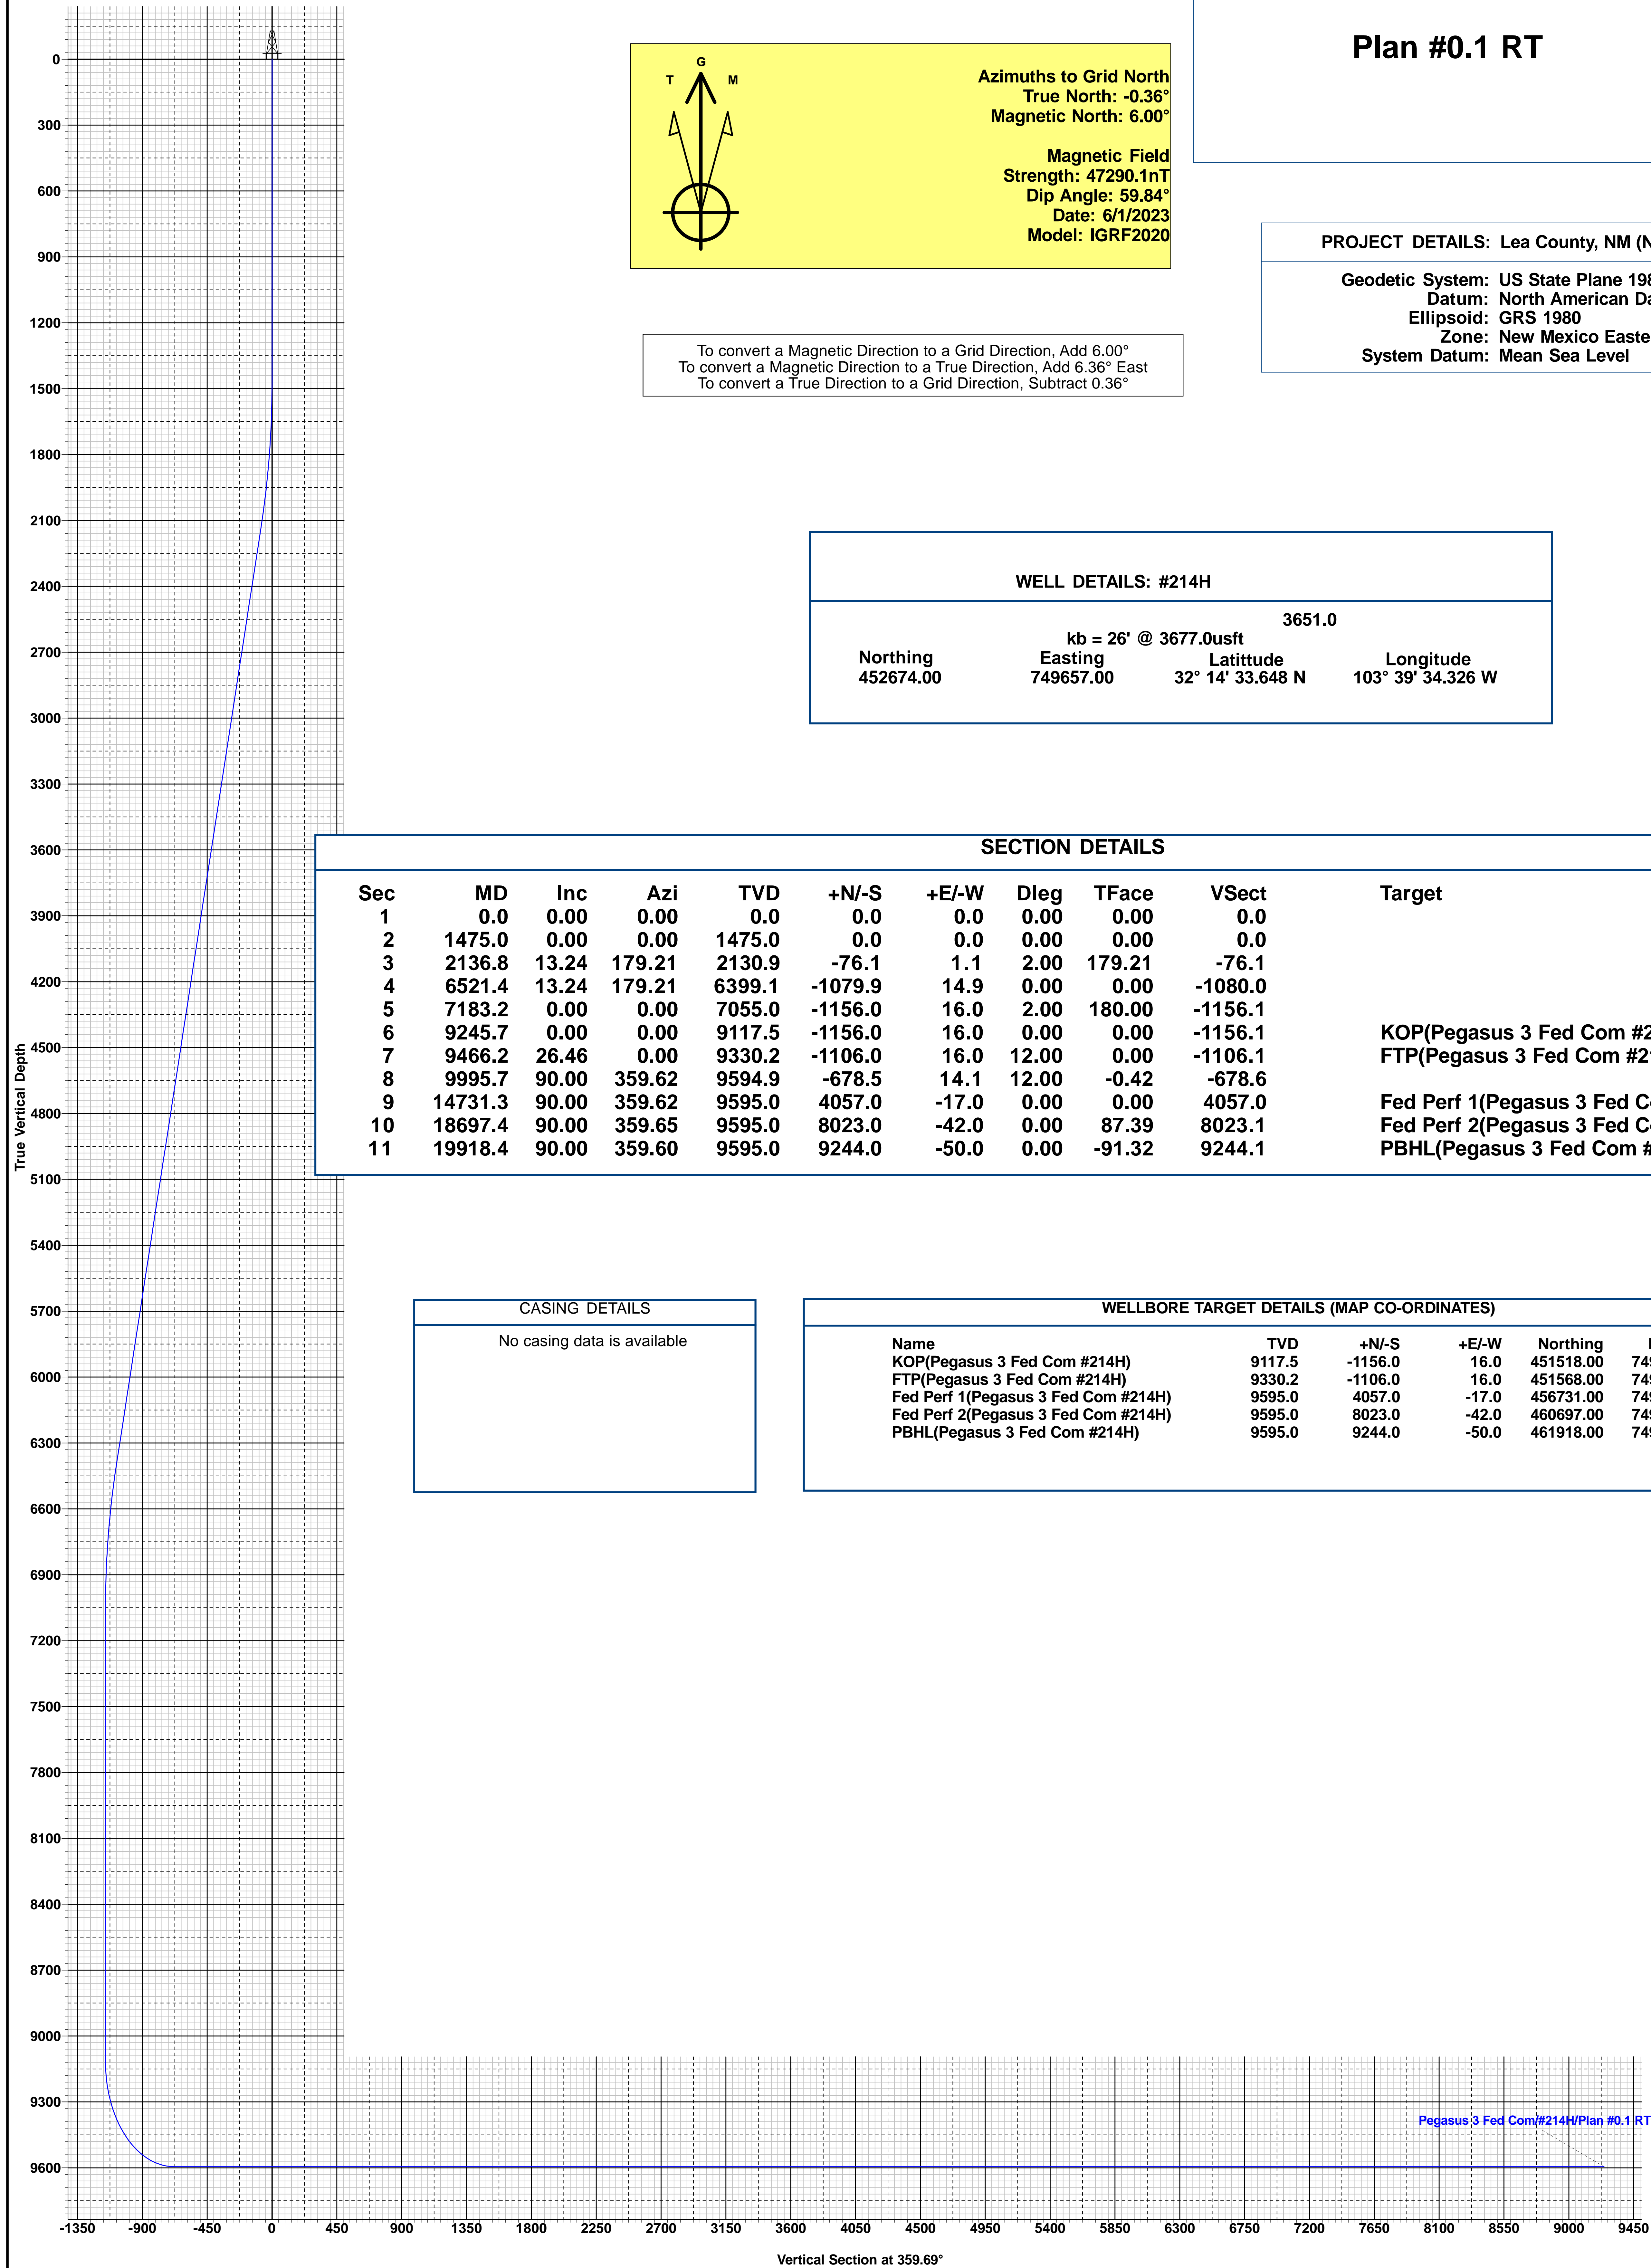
Plan #0.1 RT

G
T M

Azimuths to Grid North
True North: -0.36°
Magnetic North: 6.00°

Magnetic Field
Strength: 47290.1nT
Dip Angle: 59.84°
Date: 6/1/2023
Model: IGRF2020

To convert a Magnetic Direction to a Grid Direction, Add 6.00°
To convert a Magnetic Direction to a True Direction, Add 6.36° East
To convert a True Direction to a Grid Direction, Subtract 0.36°

PROJECT DETAILS: Lea County, NM (N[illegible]

Geodetic System: US State Plane 198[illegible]
Datum: North American Da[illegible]
Ellipsoid: GRS 1980
Zone: New Mexico Easte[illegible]
System Datum: Mean Sea Level

WELL DETAILS: #214H

3651.0
kb = 26' @ 3677.0usft

| Northing | Easting | Latittude | Longitude |
|---|---|---|---|
| 452674.00 | 749657.00 | 32° 14' 33.648 N | 103° 39' 34.326 W |

SECTION DETAILS

| Sec | MD | Inc | Azi | TVD | +N/-S | +E/-W | Dleg | TFace | VSect | Target |
|---|---|---|---|---|---|---|---|---|---|---|
| 1 | 0.0 | 0.00 | 0.00 | 0.0 | 0.0 | 0.0 | 0.00 | 0.00 | 0.0 | |
| 2 | 1475.0 | 0.00 | 0.00 | 1475.0 | 0.0 | 0.0 | 0.00 | 0.00 | 0.0 | |
| 3 | 2136.8 | 13.24 | 179.21 | 2130.9 | -76.1 | 1.1 | 2.00 | 179.21 | -76.1 | |
| 4 | 6521.4 | 13.24 | 179.21 | 6399.1 | -1079.9 | 14.9 | 0.00 | 0.00 | -1080.0 | |
| 5 | 7183.2 | 0.00 | 0.00 | 7055.0 | -1156.0 | 16.0 | 2.00 | 180.00 | -1156.1 | |
| 6 | 9245.7 | 0.00 | 0.00 | 9117.5 | -1156.0 | 16.0 | 0.00 | 0.00 | -1156.1 | KOP(Pegasus 3 Fed Com #2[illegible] |
| 7 | 9466.2 | 26.46 | 0.00 | 9330.2 | -1106.0 | 16.0 | 12.00 | 0.00 | -1106.1 | FTP(Pegasus 3 Fed Com #2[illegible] |
| 8 | 9995.7 | 90.00 | 359.62 | 9594.9 | -678.5 | 14.1 | 12.00 | -0.42 | -678.6 | |
| 9 | 14731.3 | 90.00 | 359.62 | 9595.0 | 4057.0 | -17.0 | 0.00 | 0.00 | 4057.0 | Fed Perf 1(Pegasus 3 Fed C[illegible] |
| 10 | 18697.4 | 90.00 | 359.65 | 9595.0 | 8023.0 | -42.0 | 0.00 | 87.39 | 8023.1 | Fed Perf 2(Pegasus 3 Fed C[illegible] |
| 11 | 19918.4 | 90.00 | 359.60 | 9595.0 | 9244.0 | -50.0 | 0.00 | -91.32 | 9244.1 | PBHL(Pegasus 3 Fed Com #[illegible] |

CASING DETAILS
No casing data is available

WELLBORE TARGET DETAILS (MAP CO-ORDINATES)

| Name | TVD | +N/-S | +E/-W | Northing | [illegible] |
|---|---|---|---|---|---|
| KOP(Pegasus 3 Fed Com #214H) | 9117.5 | -1156.0 | 16.0 | 451518.00 | 74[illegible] |
| FTP(Pegasus 3 Fed Com #214H) | 9330.2 | -1106.0 | 16.0 | 451568.00 | 74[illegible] |
| Fed Perf 1(Pegasus 3 Fed Com #214H) | 9595.0 | 4057.0 | -17.0 | 456731.00 | 74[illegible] |
| Fed Perf 2(Pegasus 3 Fed Com #214H) | 9595.0 | 8023.0 | -42.0 | 460697.00 | 74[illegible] |
| PBHL(Pegasus 3 Fed Com #214H) | 9595.0 | 9244.0 | -50.0 | 461918.00 | 74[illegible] |

Pegasus 3 Fed Com/#214H/Plan #0.1 RT

True Vertical Depth
0 300 600 900 1200 1500 1800 2100 2400 2700 3000 3300 3600 3900 4200 4500 4800 5100 5400 5700 6000 6300 6600 6900 7200 7500 7800 8100 8400 8700 9000 9300 9600

-1350 -900 -450 0 450 900 1350 1800 2250 2700 3150 3600 4050 4500 4950 5400 5850 6300 6750 7200 7650 8100 8550 9000 9450

Vertical Section at 359.69°